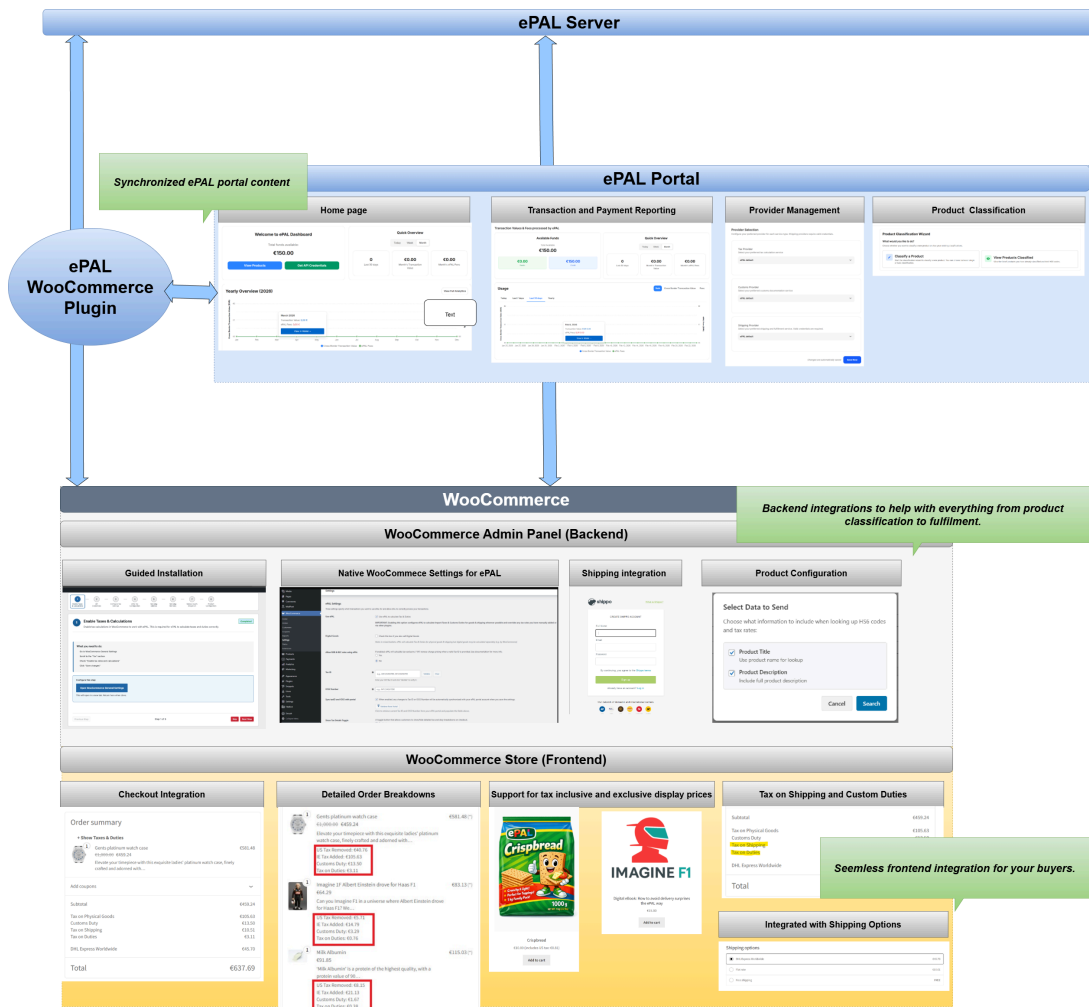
ePAL Server

Synchronized ePAL portal content

ePAL Portal

ePAL WooCommerce Plugin

Home page

Welcome to ePAL Dashboard

€150.00

Quick Overview

Yearly Overview (2026)

Text

Transaction and Payment Reporting

€150.00

Quick Overview

Usage

Provider Management

Provider Selection

Product Classification

Product Classification Wizard

Classify a Product

View Products Classified

WooCommerce

Backend integrations to help with everything from product classification to fulfilment.

WooCommerce Admin Panel (Backend)

Guided Installation

Enable Taxes & Calculations

Native WooCommece Settings for ePAL

Shipping integration

Product Configuration

Select Data to Send

Choose what information to include when looking up HS6 codes and tax rates:

Product Title
Use product name for lookup

Product Description
Include full product description

Cancel Search

WooCommerce Store (Frontend)

Checkout Integration

Order summary

Show Taxes & Duties

Gents platinum watch case €581.46

Subtotal €459.24

Tax on Physical Goods €129.60
Customs Duty €13.00
Tax on Shipping €19.51
Tax on Duties €3.11

DHL Express Worldwide €45.70

Total €637.69

Detailed Order Breakdowns

Gents platinum watch case €581.46
€459.24
Elevate your timepiece with this exquisite ladies' platinum watch case, finely crafted and adorned with...
US Tax Removed: €40.76
IE Tax Added: €105.63
Customs Duty: €13.00
Tax on Duties: €3.11

Imagine 1F Albert Einstein drove for Haas F1 €83.13
€64.29
Can you imagine F1 in a universe where Albert Einstein drove for Haas F1? We...
US Tax Removed: €5.71
IE Tax Added: €14.79
Customs Duty: €3.29
Tax on Duties: €0.76

Milk Albumin €105.03
€51.85
'Milk Albumin' is a protein of the highest quality, with a protein value of 90...
US Tax Removed: €6.32
IE Tax Added: €15.13
Customs Duty: €1.67
Tax on Duties: €0.36

Support for tax inclusive and exclusive display prices

ePAL Crispbread

IMAGINE F1

Crispbread

Add to cart

Add to cart

Tax on Shipping and Custom Duties

Subtotal €459.24

Tax on Physical Goods €105.63
Customs Duty
Tax on Shipping
Tax on Duties

DHL Express Worldwide

Total

Seemless frontend integration for your buyers.

Integrated with Shipping Options

Shipping options